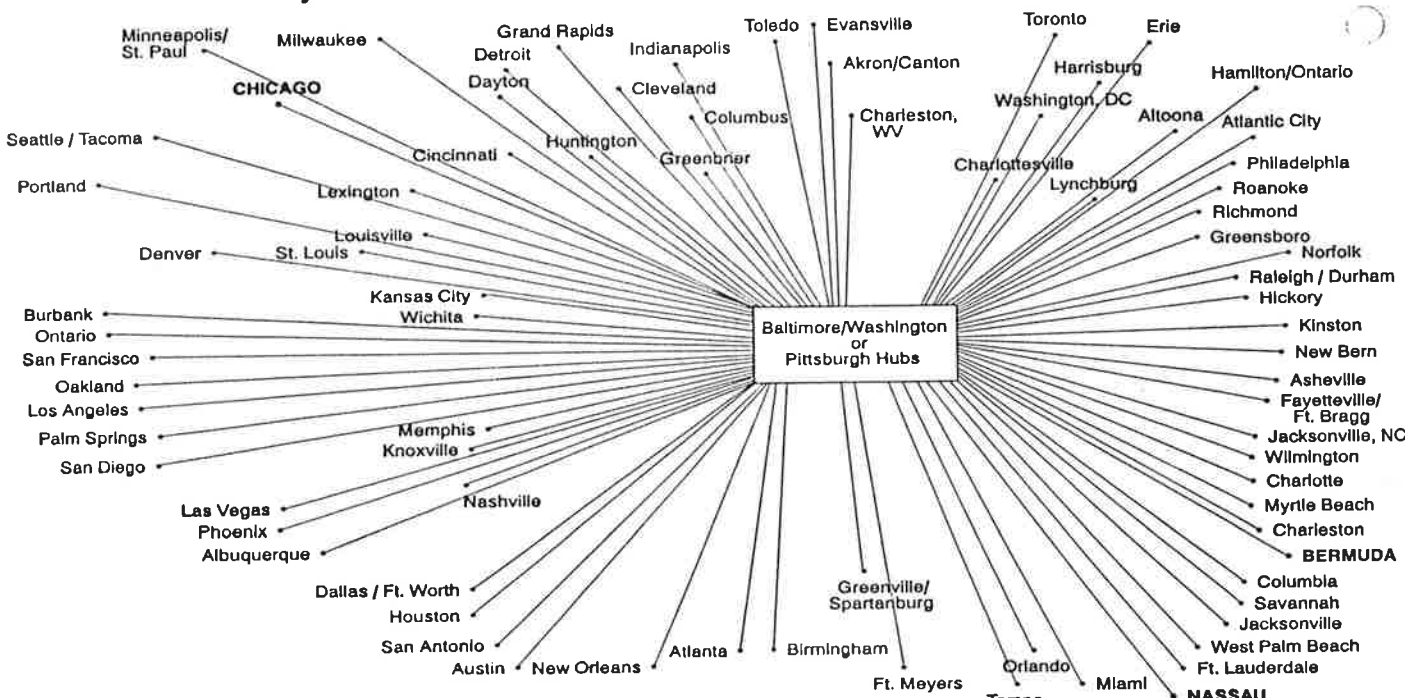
Minneapolis/ St. Paul
Milwaukee
Grand Rapids
Detroit
Indianapolis
Toledo
Evansville
Akron/Canton
Toronto
Erie
Harrisburg
Hamilton/Ontario
CHICAGO
Dayton
Cleveland
Columbus
Charleston, WV
Washington, DC
Altoona
Atlantic City
Seattle / Tacoma
Cincinnati
Huntington
Greenbrier
Charlottesville
Lynchburg
Philadelphia
Portland
Lexington
Roanoke
Richmond
Louisville
Greensboro
Denver
St. Louis
Norfolk
Raleigh / Durham
Kansas City
Hickory
Burbank
Wichita
Baltimore/Washington or Pittsburgh Hubs
Ontario
Kinston
San Francisco
New Bern
Oakland
Asheville
Los Angeles
Fayetteville/ Ft. Bragg
Palm Springs
Memphis
Jacksonville, NC
Knoxville
San Diego
Wilmington
Charlotte
Las Vegas
Nashville
Myrtle Beach
Phoenix
Charleston
Albuquerque
BERMUDA
Columbia
Dallas / Ft. Worth
Greenville/ Spartanburg
Savannah
Houston
Jacksonville
San Antonio
West Palm Beach
Austin
New Orleans
Atlanta
Birmingham
Orlando
Ft. Lauderdale
Miami
Ft. Meyers
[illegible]
NASSAU